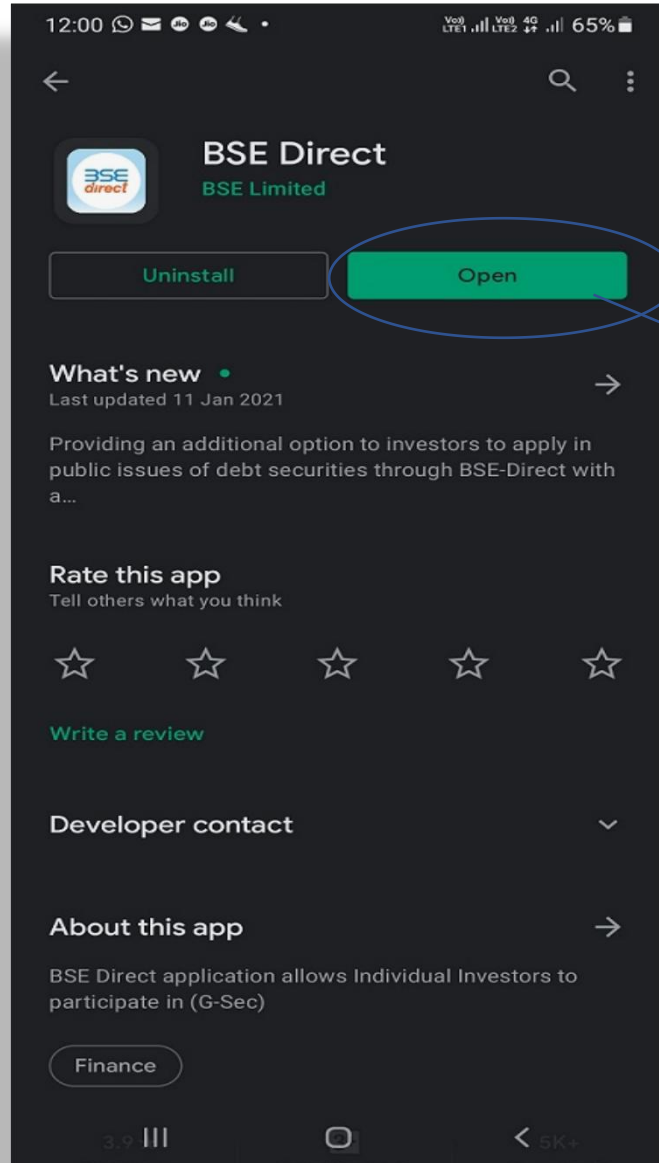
12:00 65%

BSE direct

BSE Direct
BSE Limited

Uninstall
Open

What's new •
Last updated 11 Jan 2021

Providing an additional option to investors to apply in public issues of debt securities through BSE-Direct with a...

Rate this app
Tell others what you think

Write a review

Developer contact

About this app

BSE Direct application allows Individual Investors to participate in (G-Sec)

Finance

3.9 5K+